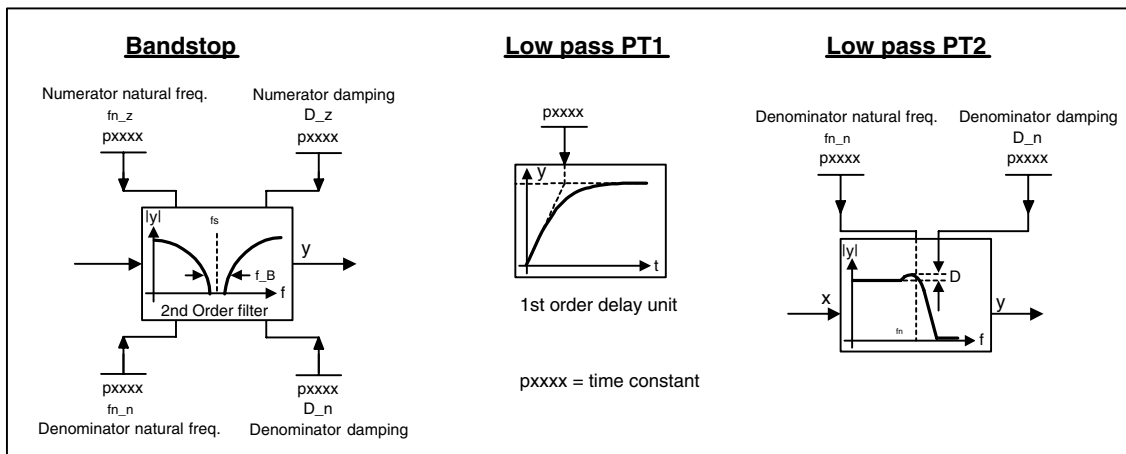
Bandstop

Numerator natural freq.
fn_z
pxxxx

Numerator damping
D_z
pxxxx

|y|
fs
y
f_B
f
2nd Order filter

pxxxx
fn_n
Denominator natural freq.

pxxxx
D_n
Denominator damping

Low pass PT1

pxxxx
y
t

1st order delay unit

pxxxx = time constant

Low pass PT2

Denominator natural freq.
fn_n
pxxxx

Denominator damping
D_n
pxxxx

|y|
D
x
y
fn
f